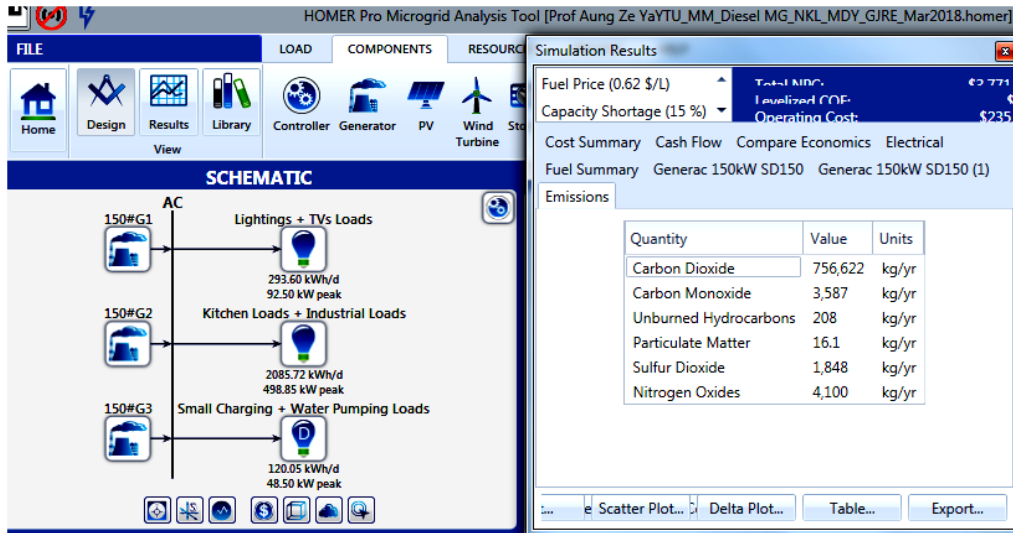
HOMER Pro Microgrid Analysis Tool [Prof Aung Ze YaYTU_MM_Diesel MG_NKL_MDY_GJRE_Mar2018.homer]

FILE

LOAD COMPONENTS RESOURC

Home Design Results Library
View

Controller Generator PV Wind Turbine Sto

SCHEMATIC

AC

150#G1 Lightings + TVs Loads
293.60 kWh/d
92.50 kW peak

150#G2 Kitchen Loads + Industrial Loads
2085.72 kWh/d
498.85 kW peak

150#G3 Small Charging + Water Pumping Loads
120.05 kWh/d
48.50 kW peak

Simulation Results

Fuel Price (0.62 $/L)
Capacity Shortage (15 %)

Total NPC: $2,771
Levelized COE: $
Operating Cost: $235

Cost Summary Cash Flow Compare Economics Electrical
Fuel Summary Generac 150kW SD150 Generac 150kW SD150 (1)
Emissions

| Quantity | Value | Units |
|---|---|---|
| Carbon Dioxide | 756,622 | kg/yr |
| Carbon Monoxide | 3,587 | kg/yr |
| Unburned Hydrocarbons | 208 | kg/yr |
| Particulate Matter | 16.1 | kg/yr |
| Sulfur Dioxide | 1,848 | kg/yr |
| Nitrogen Oxides | 4,100 | kg/yr |

... Scatter Plot... Delta Plot... Table... Export...